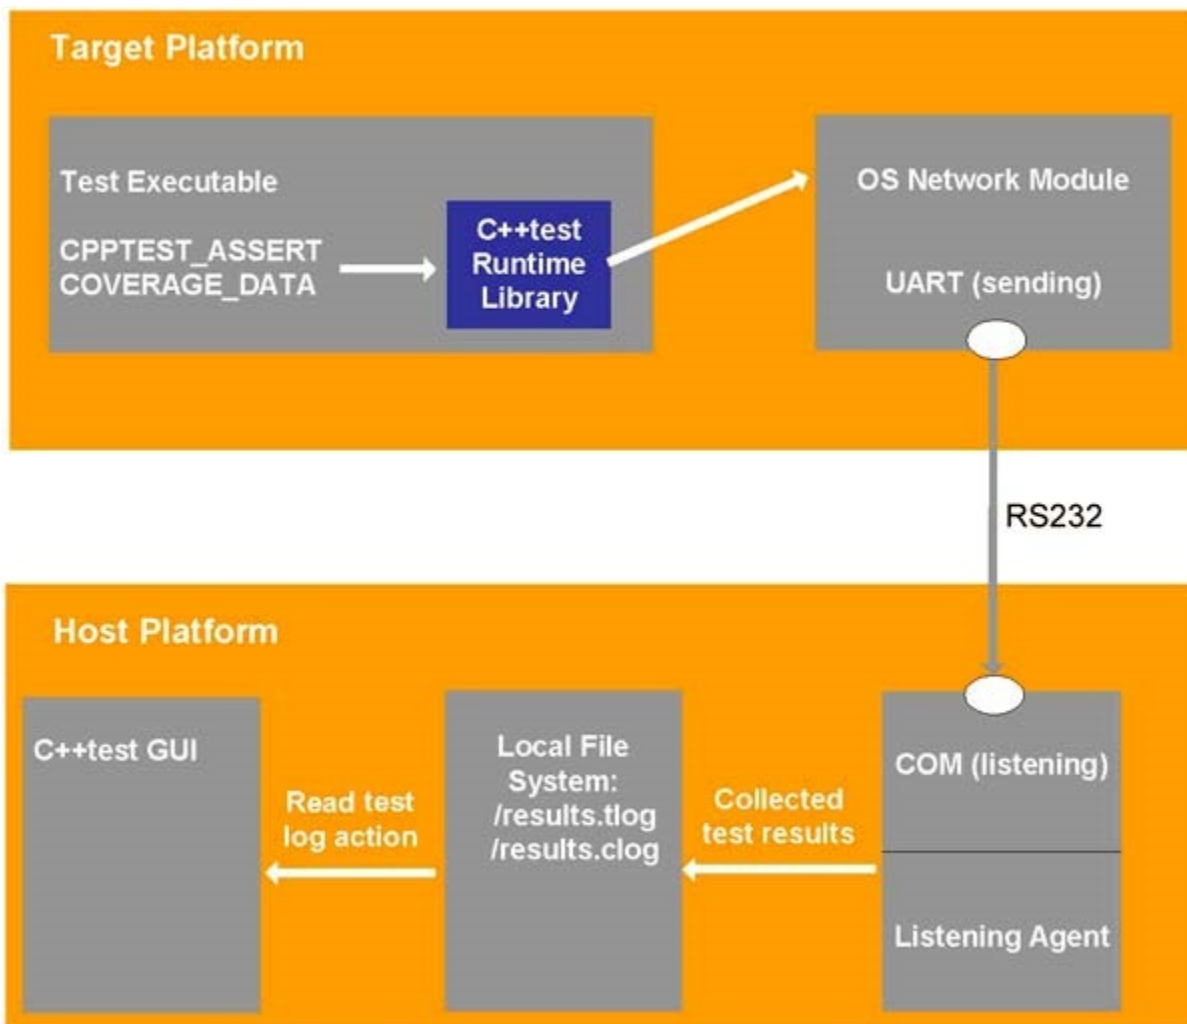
Target Platform

Test Executable

CPPTEST_ASSERT
COVERAGE_DATA

C++test Runtime Library

OS Network Module

UART (sending)

RS232

Host Platform

C++test GUI

Read test log action

Local File System: /results.tlog /results.clog

Collected test results

COM (listening)

Listening Agent